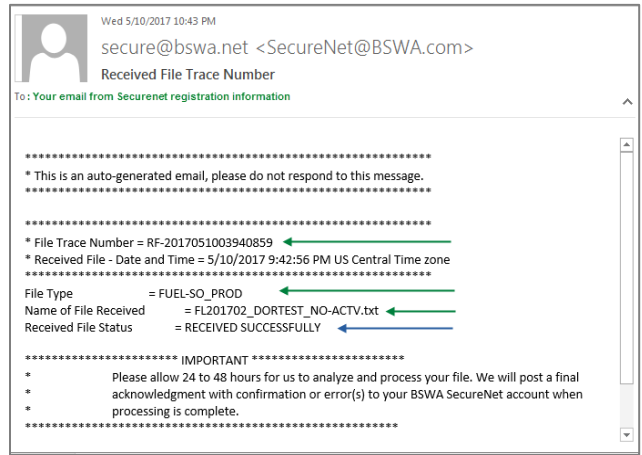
Wed 5/10/2017 10:43 PM

secure@bswa.net <SecureNet@BSWA.com>

Received File Trace Number

To: Your email from Securenet registration information

****************************************************************
* This is an auto-generated email, please do not respond to this message.
****************************************************************

****************************************************************
* File Trace Number = RF-2017051003940859
* Received File - Date and Time = 5/10/2017 9:42:56 PM US Central Time zone
****************************************************************
File Type = FUEL-SO_PROD
Name of File Received = FL201702_DORTEST_NO-ACTV.txt
Received File Status = RECEIVED SUCCESSFULLY

*********************** IMPORTANT ***********************
* Please allow 24 to 48 hours for us to analyze and process your file. We will post a final
* acknowledgment with confirmation or error(s) to your BSWA SecureNet account when
* processing is complete.
****************************************************************